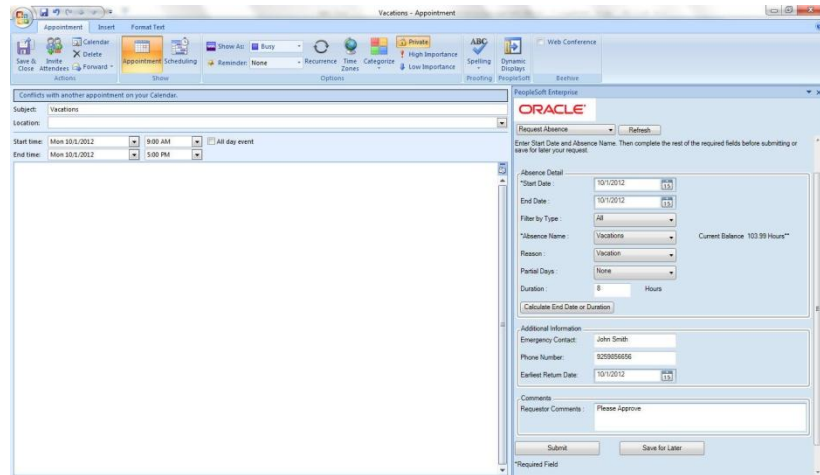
Vacations - Appointment

Appointment Insert Format Text

Save & Close Invite Attendees Calendar Delete Forward Actions Appointment Scheduling Show Show As: Busy Reminder: None Recurrence Time Zones Categorize Private High Importance Low Importance Options ABC Spelling Proofing Dynamic Displays PeopleSoft Web Conference Beehive

Conflicts with another appointment on your Calendar.

Subject: Vacations

Location:

Start time: Mon 10/1/2012 9:00 AM All day event

End time: Mon 10/1/2012 5:00 PM

PeopleSoft Enterprise

ORACLE

Request Absence Refresh

Enter Start Date and Absence Name. Then complete the rest of the required fields before submitting or save for later your request.

Absence Detail

*Start Date: 10/1/2012

End Date: 10/1/2012

Filter by Type: All

*Absence Name: Vacations Current Balance 103.99 Hours**

Reason: Vacation

Partial Days: None

Duration: 8 Hours

Calculate End Date or Duration

Additional Information

Emergency Contact: John Smith

Phone Number: 9259856656

Earliest Return Date: 10/1/2012

Comments

Requestor Comments: Please Approve

Submit Save for Later

*Required Field